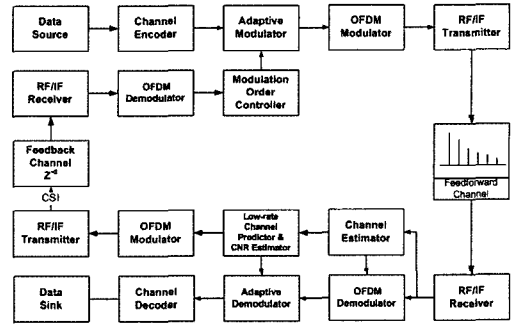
Data Source

Channel Encoder

Adaptive Modulator

OFDM Modulator

RF/IF Transmitter

RF/IF Receiver

OFDM Demodulator

Modulation Order Controller

Feedback Channel $Z^{-d}$

CSI

Feedforward Channel

RF/IF Transmitter

OFDM Modulator

Low-rate Channel Predictor & CNR Estimator

Channel Estimator

Data Sink

Channel Decoder

Adaptive Demodulator

OFDM Demodulator

RF/IF Receiver